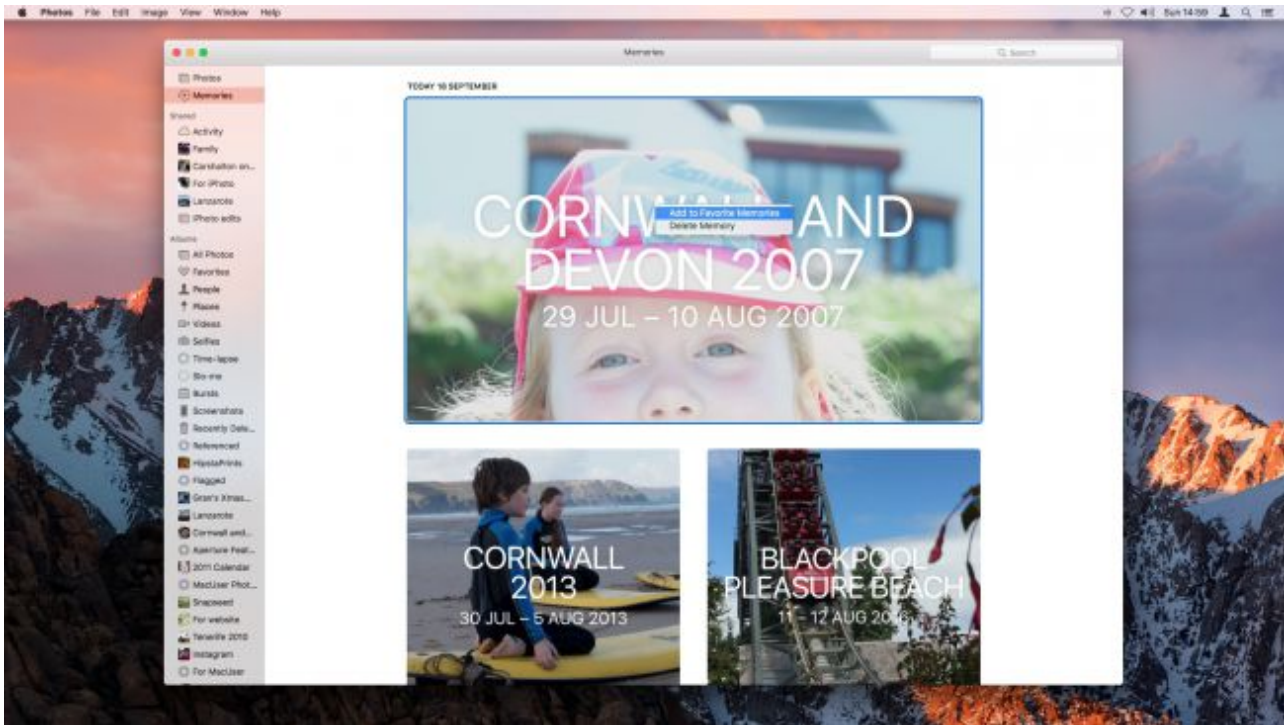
Photos File Edit Image View Window Help

Sun 14:59

Memories

Search

Photos
Memories
Shared
Activity
Family
Carshalton an...
For iPhoto
Lanzarote
iPhoto edits
Albums
All Photos
Favorites
People
Places
Videos
Selfies
Time-lapse
Slo-mo
Bursts
Screenshots
Recently Dele...
Referenced
HipstaPrints
Flagged
Gran's Xmas...
Lanzarote
Cornwall and...
Aperture Feat...
2011 Calendar
MacUser Phot...
Snapseed
For website
Tenerife 2010
Instagram
For MacUser

TODAY 10 SEPTEMBER

CORNW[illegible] AND DEVON 2007
Add to Favorite Memories
Delete Memory
29 JUL – 10 AUG 2007

CORNWALL 2013
30 JUL – 5 AUG 2013

BLACKPOOL PLEASURE BEACH
11 – 12 AUG 20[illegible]